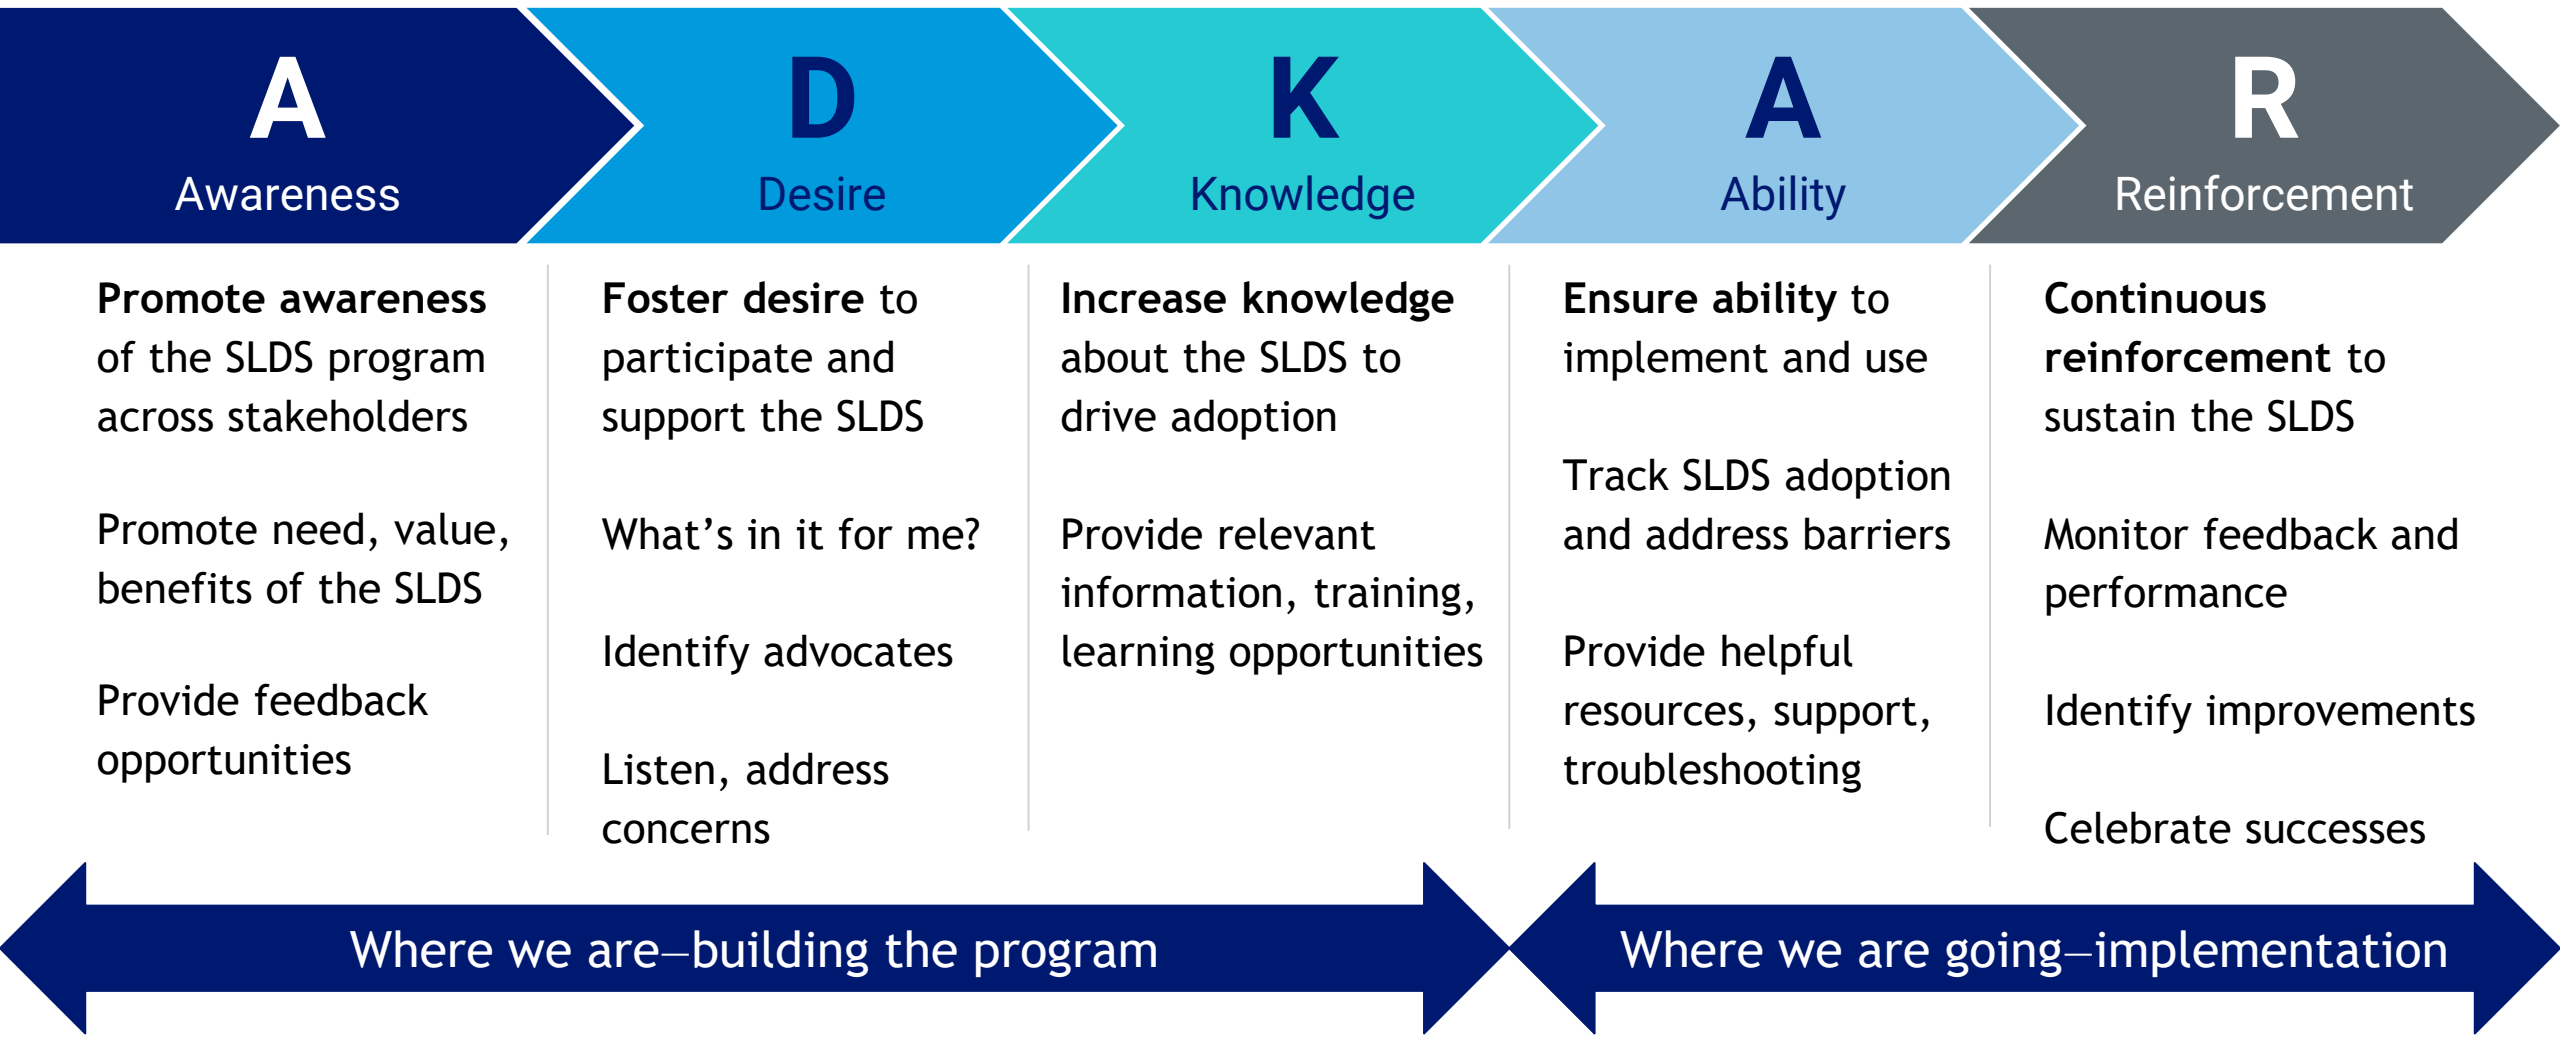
A
Awareness

D
Desire

K
Knowledge

A
Ability

R
Reinforcement

**Promote awareness** of the SLDS program across stakeholders

Promote need, value, benefits of the SLDS

Provide feedback opportunities

**Foster desire** to participate and support the SLDS

What’s in it for me?

Identify advocates

Listen, address concerns

**Increase knowledge** about the SLDS to drive adoption

Provide relevant information, training, learning opportunities

**Ensure ability** to implement and use

Track SLDS adoption and address barriers

Provide helpful resources, support, troubleshooting

**Continuous reinforcement** to sustain the SLDS

Monitor feedback and performance

Identify improvements

Celebrate successes

Where we are—building the program

Where we are going—implementation